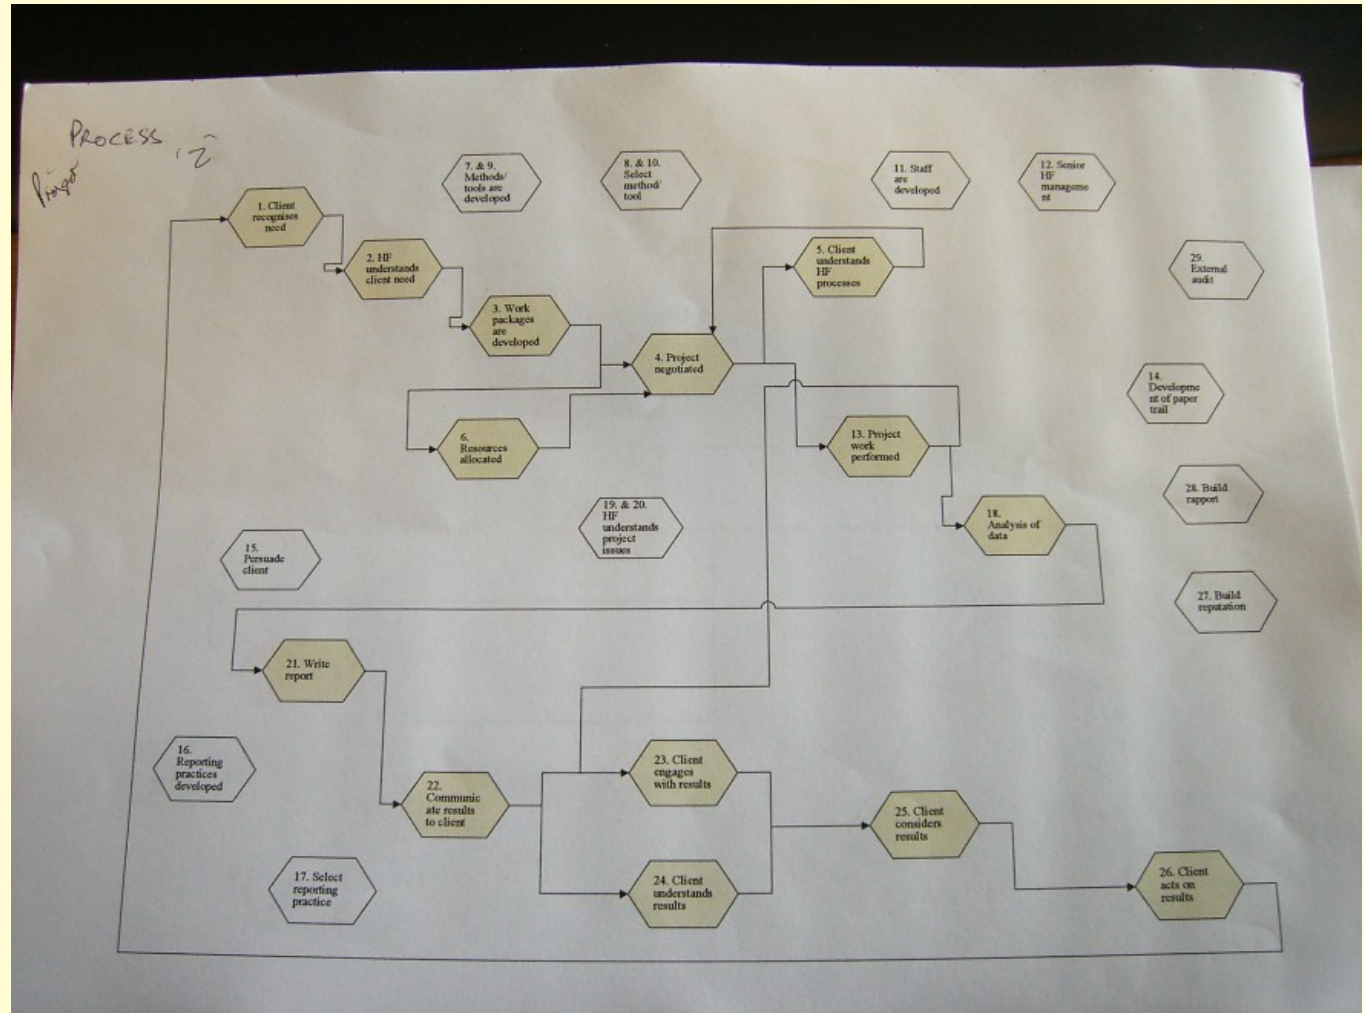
PROCESS 2

Proj?

1. Client recognises need

2. HF understands client need

3. Work packages are developed

4. Project negotiated

5. Client understands HF processes

6. Resources allocated

7. & 9. Methods/ tools are developed

8. & 10. Select method/ tool

11. Staff are developed

12. Senior HF manageme nt

29. External audit

14. Developme nt of paper trail

13. Project work performed

18. Analysis of data

28. Build rapport

19. & 20. HF understands project issues

15. Persuade client

27. Build reputation

21. Write report

16. Reporting practices developed

22. Communic ate results to client

23. Client engages with results

24. Client understands results

25. Client considers results

26. Client acts on results

17. Select reporting practice